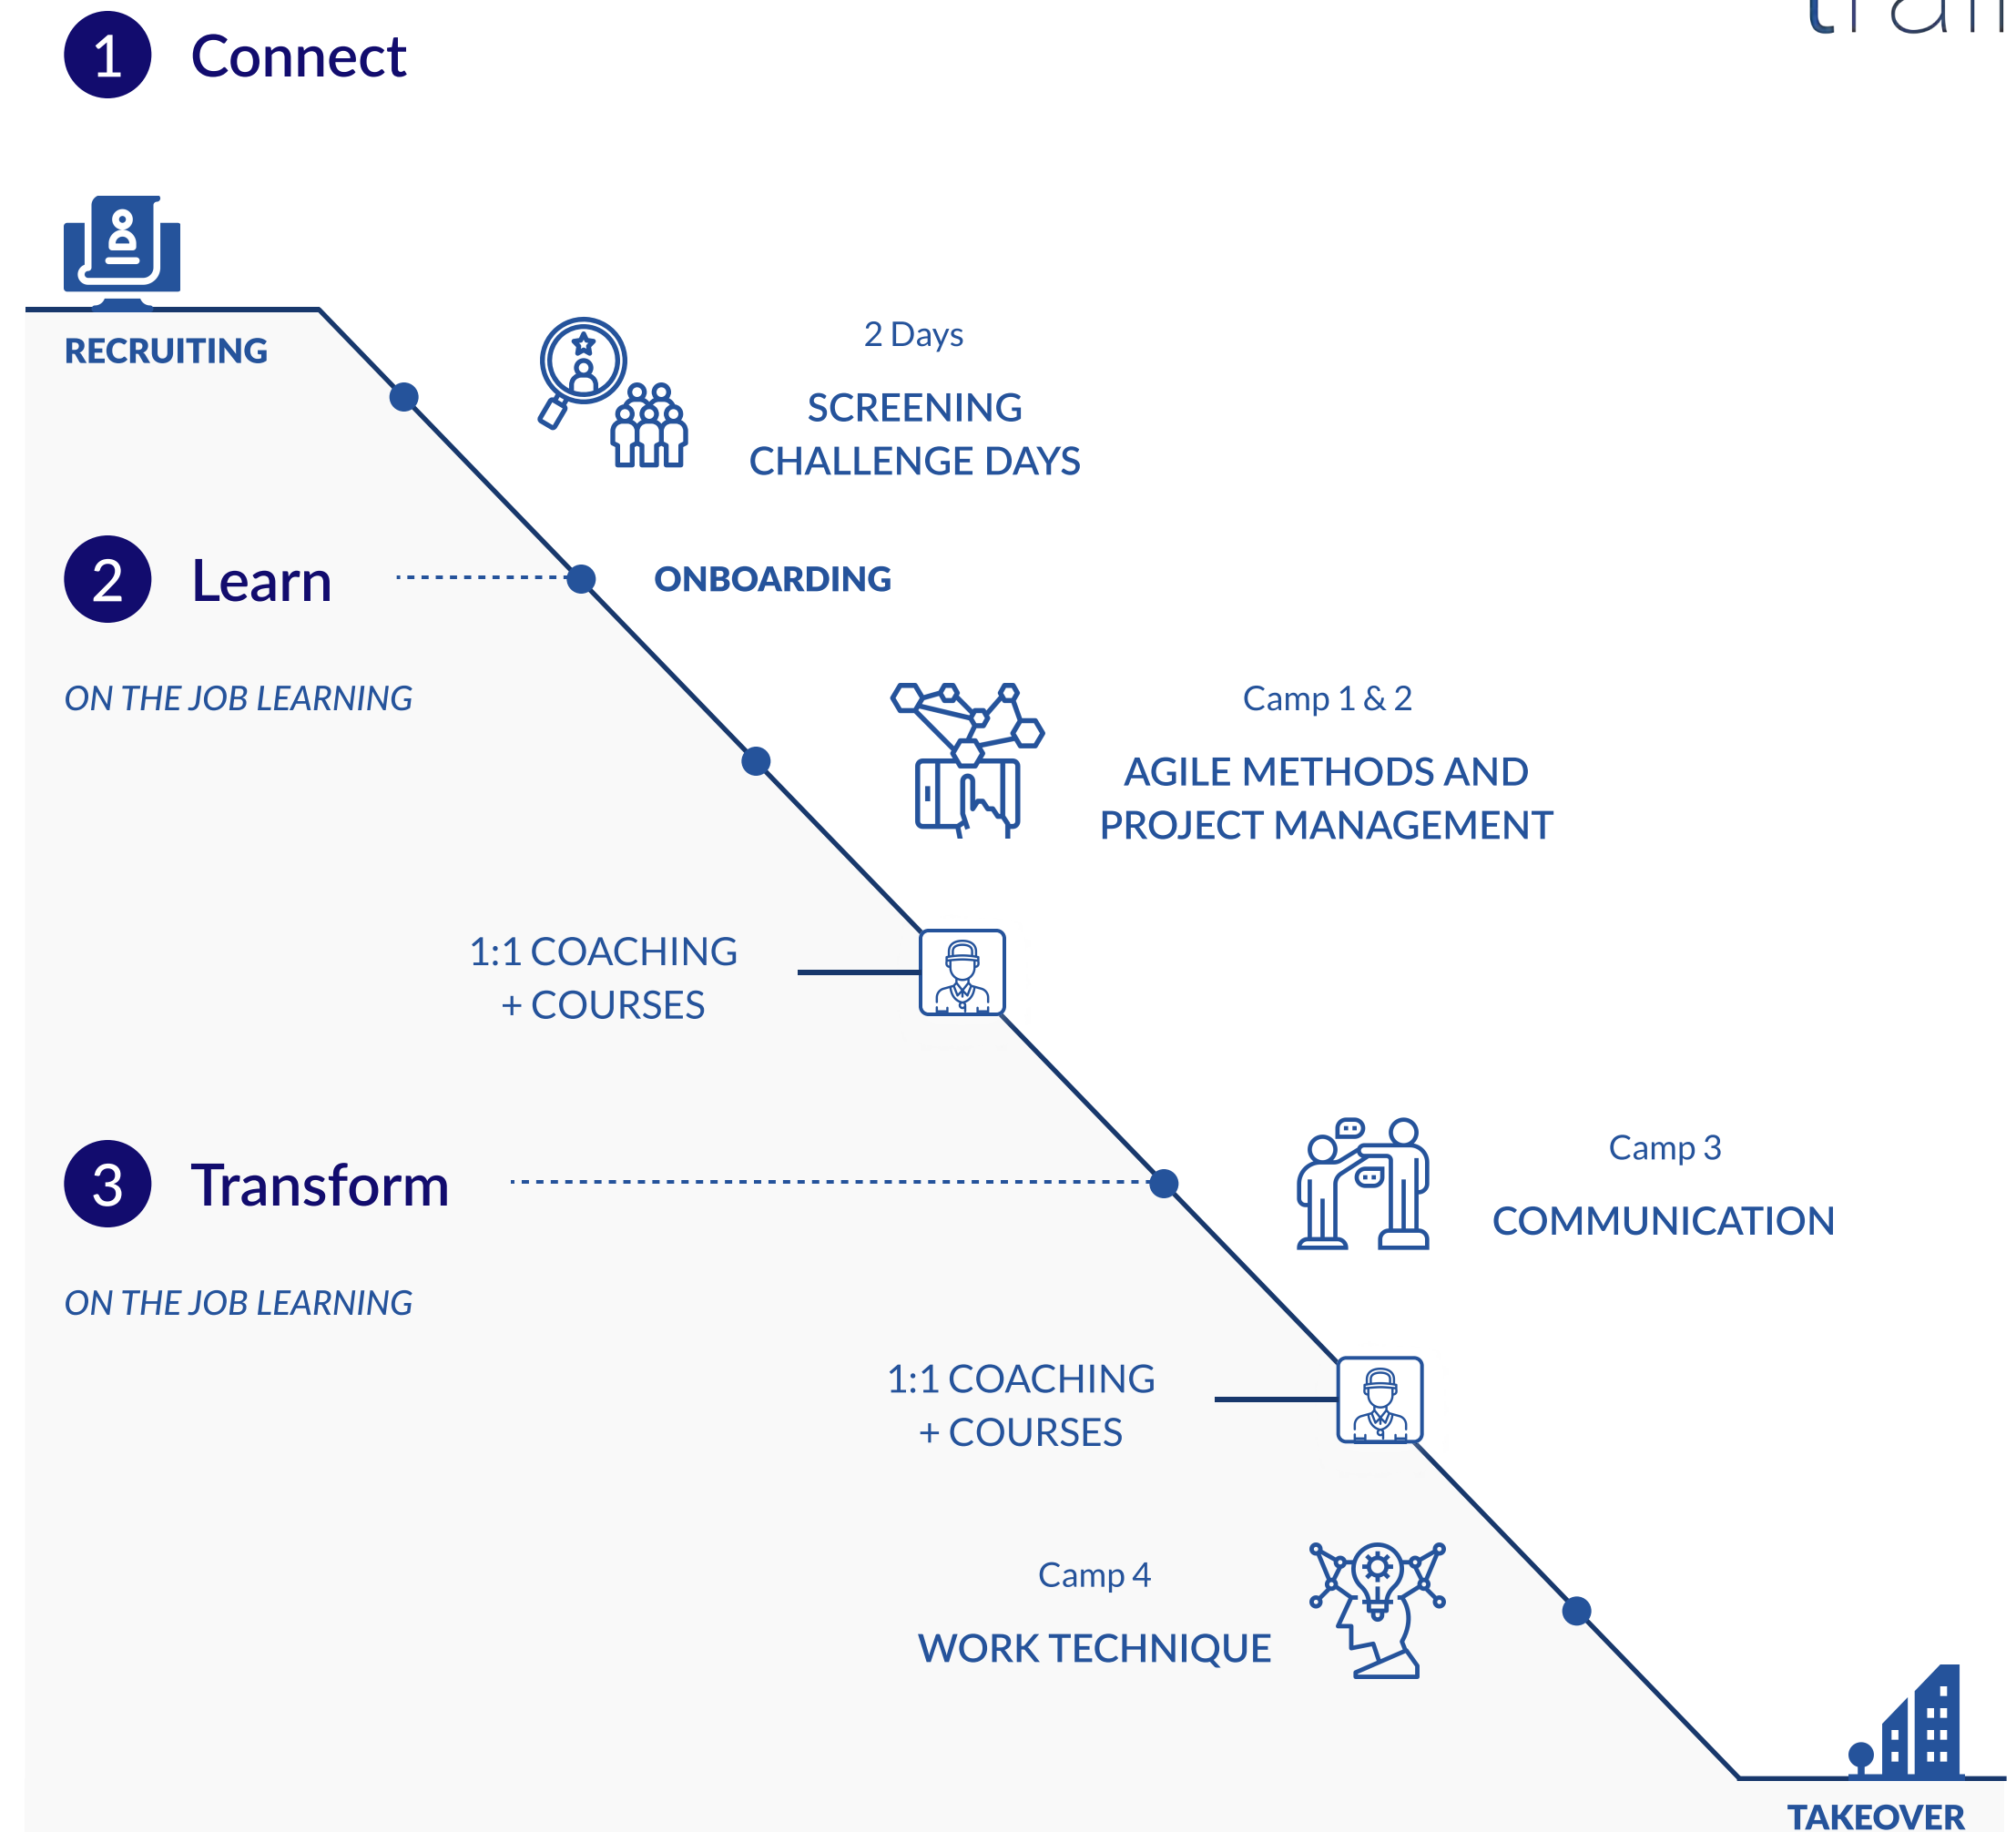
1 Connect

RECRUITING

2 Days

SCREENING CHALLENGE DAYS

2 Learn

ONBOARDING

ON THE JOB LEARNING

Camp 1 & 2

AGILE METHODS AND PROJECT MANAGEMENT

1:1 COACHING + COURSES

3 Transform

Camp 3

COMMUNICATION

ON THE JOB LEARNING

1:1 COACHING + COURSES

Camp 4

WORK TECHNIQUE

TAKEOVER